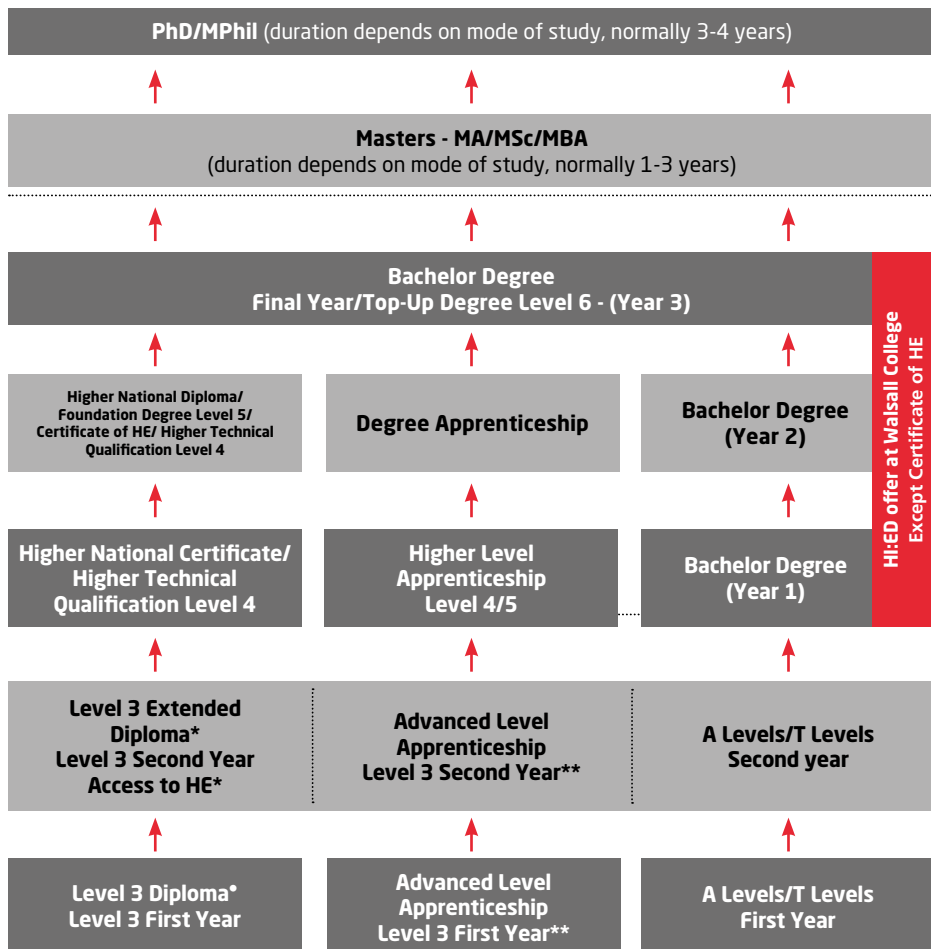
**PhD/MPhil** (duration depends on mode of study, normally 3-4 years)

**Masters - MA/MSc/MBA**
(duration depends on mode of study, normally 1-3 years)

**Bachelor Degree**
**Final Year/Top-Up Degree Level 6 - (Year 3)**

**HI:ED offer at Walsall College**
Except Certificate of HE

**Higher National Diploma/ Foundation Degree Level 5/ Certificate of HE/ Higher Technical Qualification Level 4**

**Degree Apprenticeship**

**Bachelor Degree (Year 2)**

**Higher National Certificate/ Higher Technical Qualification Level 4**

**Higher Level Apprenticeship Level 4/5**

**Bachelor Degree (Year 1)**

**Level 3 Extended Diploma***
**Level 3 Second Year Access to HE***

**Advanced Level Apprenticeship Level 3 Second Year****

**A Levels/T Levels Second year**

**Level 3 Diploma***
**Level 3 First Year**

**Advanced Level Apprenticeship Level 3 First Year****

**A Levels/T Levels First Year**